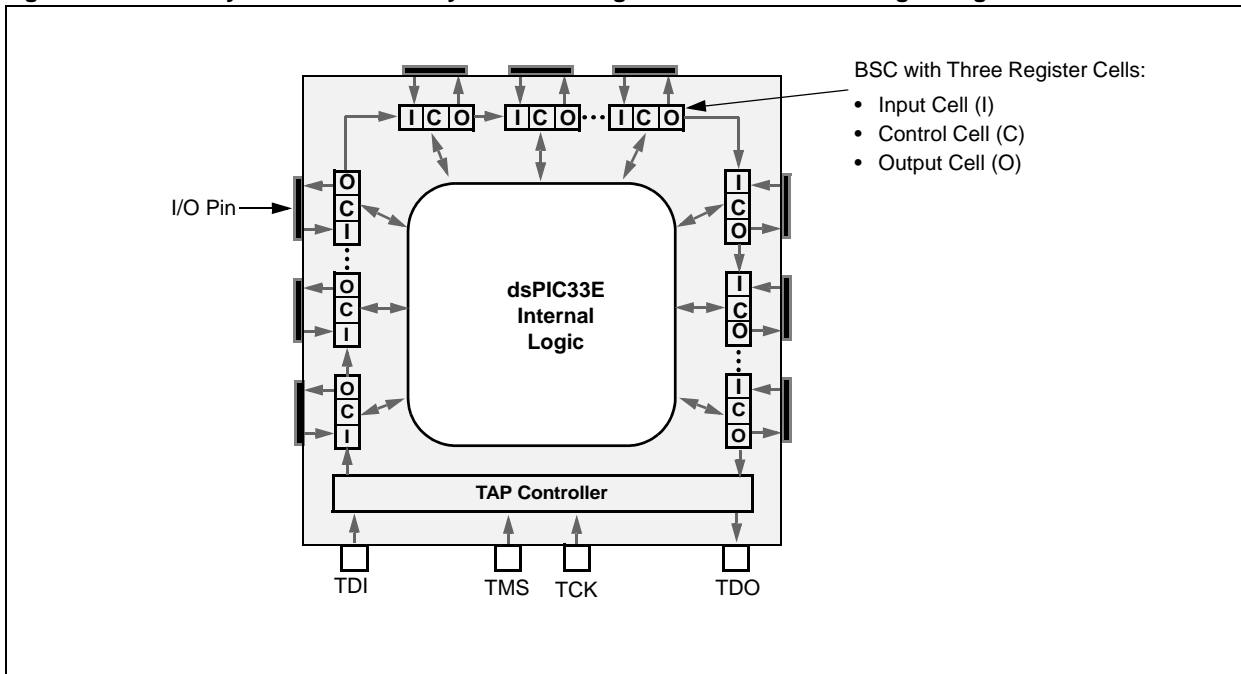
BSC with Three Register Cells:
• Input Cell (I)
• Control Cell (C)
• Output Cell (O)

I C O
I C O
I C O

I/O Pin

O C I
O C I
O C I

I C O
I C O
I C O

dsPIC33E Internal Logic

TAP Controller

TDI
TMS
TCK
TDO